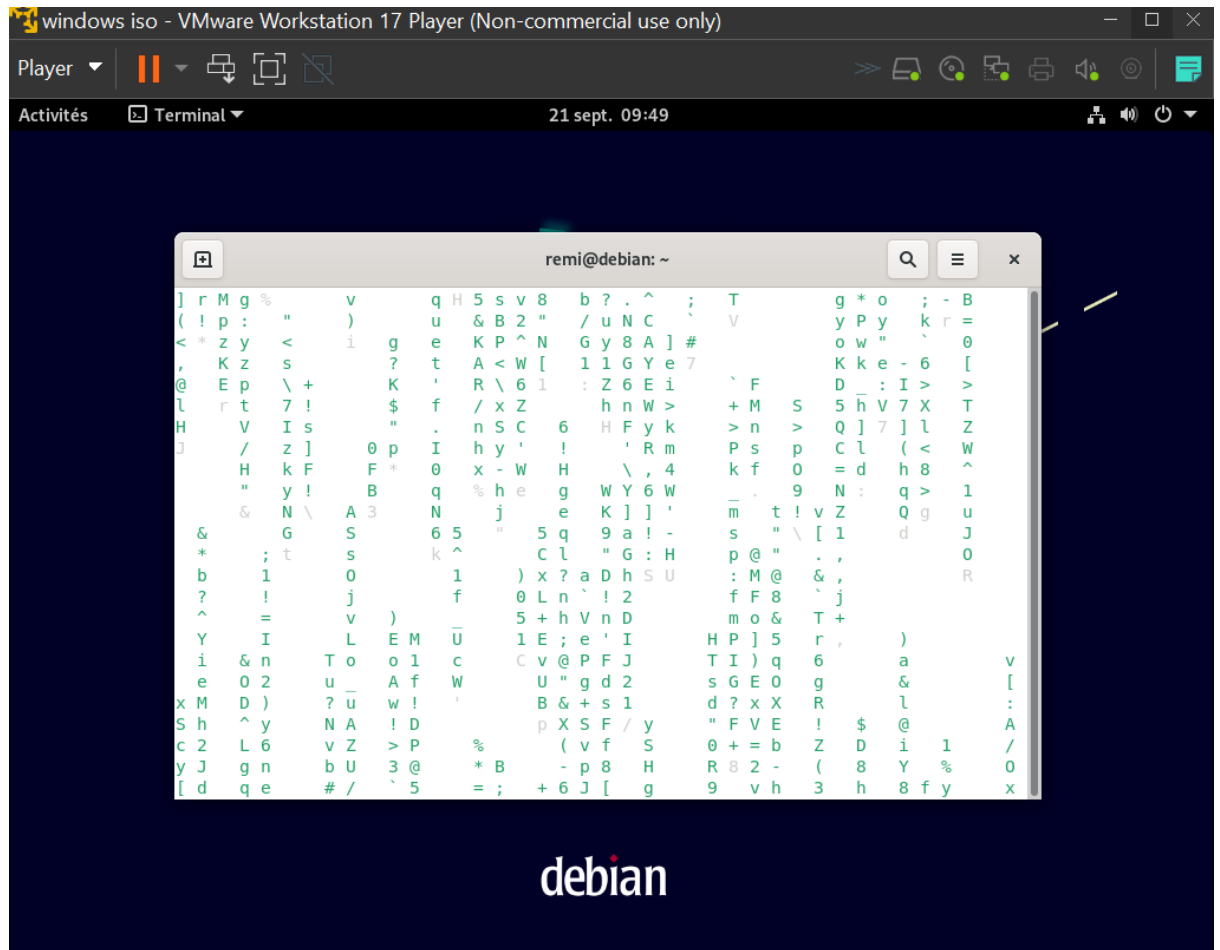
windows iso - VMware Workstation 17 Player (Non-commercial use only)

Player

Activités Terminal 21 sept. 09:49

remi@debian: ~

] r M g % v q H 5 s v 8 b ? . ^ ; T g * o ; - B
( ! p : " ) u & B 2 " / u N C ` V y P y k r =
< * z y < i g e K P ^ N G y 8 A ] # o w " ` 0
, K z s ? t A < W [ 1 1 G Y e 7 K k e - 6 [
@ E p \ + K ' R \ 6 1 : Z 6 E i ` F D _ : I > >
l r t 7 ! $ f / x Z h n W > + M S 5 h V 7 X T
H V I s " . n S C 6 H F y k > n > Q ] 7 ] l Z
J / z ] 0 p I h y ' ! ' R m P s p C l ( < W
H k F F * 0 x - W H \ , 4 k f 0 = d h 8 ^
" y ! B q % h e g W Y 6 W _ . 9 N : q > 1
& N \ A 3 N j e K ] ] ' m t ! v Z Q g u
& G S 6 5 " 5 q 9 a ! - s " \ [ 1 d J
* ; t s k ^ C l " G : H p @ " . , O
b 1 0 1 ) x ? a D h S U : M @ & , R
? ! j f 0 L n ` ! 2 f F 8 ` j
^ = v ) _ 5 + h V n D m o & T +
Y I L E M U 1 E ; e ' I H P ] 5 r , )
i & n T o o 1 c C v @ P F J T I ) q 6 a v
e 0 2 u _ A f W U " g d 2 s G E 0 g & [
x M D ) ? u w ! ' B & + s 1 d ? x X R l :
S h ^ y N A ! D p X S F / y " F V E ! $ @ A
c 2 L 6 v Z > P % ( v f S 0 + = b Z D i 1 /
y J g n b U 3 @ * B - p 8 H R 8 2 - ( 8 Y % O
[ d q e # / ` 5 = ; + 6 J [ g 9 v h 3 h 8 f y x

debian